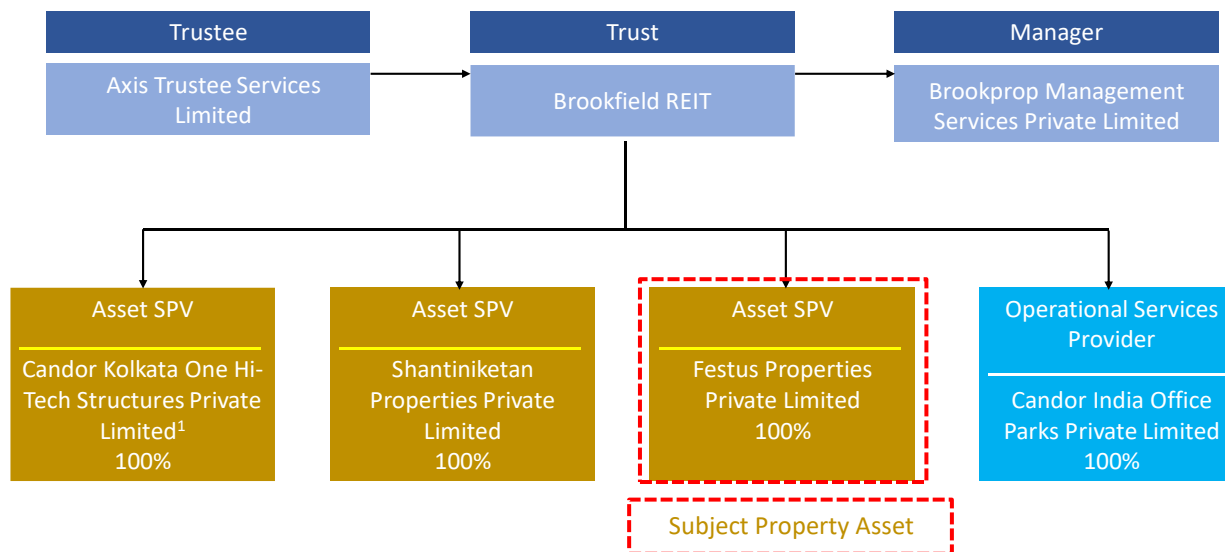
Trustee

Axis Trustee Services Limited

Trust

Brookfield REIT

Manager

Brookprop Management Services Private Limited

Asset SPV

Candor Kolkata One Hi-Tech Structures Private Limited$^1$
100%

Asset SPV

Shantiniketan Properties Private Limited
100%

Asset SPV

Festus Properties Private Limited
100%

Operational Services Provider

Candor India Office Parks Private Limited
100%

Subject Property Asset